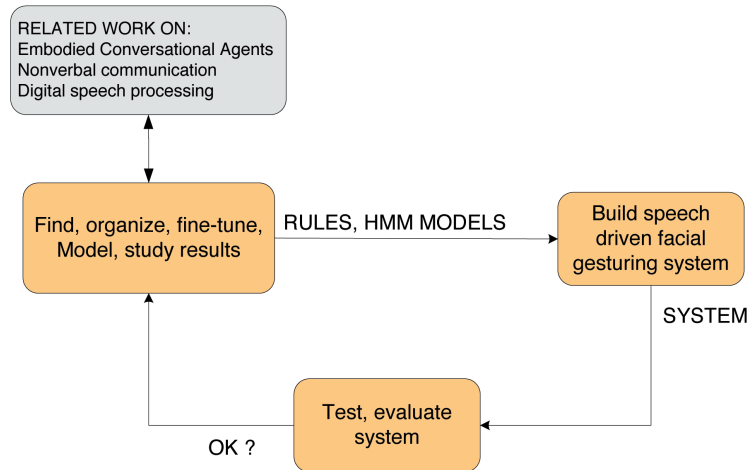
RELATED WORK ON:
Embodied Conversational Agents
Nonverbal communication
Digital speech processing

Find, organize, fine-tune, Model, study results

RULES, HMM MODELS

Build speech driven facial gesturing system

SYSTEM

Test, evaluate system

OK ?